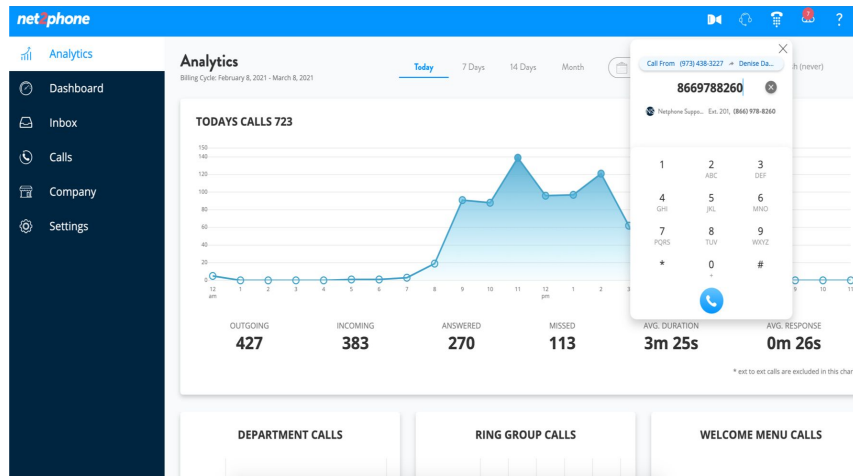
net2phone

Analytics
Dashboard
Inbox
Calls
Company
Settings

Analytics
Billing Cycle: February 8, 2021 - March 8, 2021

Today 7 Days 14 Days Month

h (never)

Call From (973) 438-3227 Denise Da...
8669788260
Netphone Suppo... Ext. 201, (866) 978-8260

| 1 | 2 ABC | 3 DEF |
|---|---|---|
| 4 GHI | 5 JKL | 6 MNO |
| 7 PQRS | 8 TUV | 9 WXYZ |
| * | 0 + | # |

TODAYS CALLS 723

160 140 120 100 80 60 40 20 0
12 am 1 2 3 4 5 6 7 8 9 10 11 12 pm 1 2 3 9 10 11

OUTGOING 427
INCOMING 383
ANSWERED 270
MISSED 113
AVG. DURATION 3m 25s
AVG. RESPONSE 0m 26s

* ext to ext calls are excluded in this char

DEPARTMENT CALLS
RING GROUP CALLS
WELCOME MENU CALLS